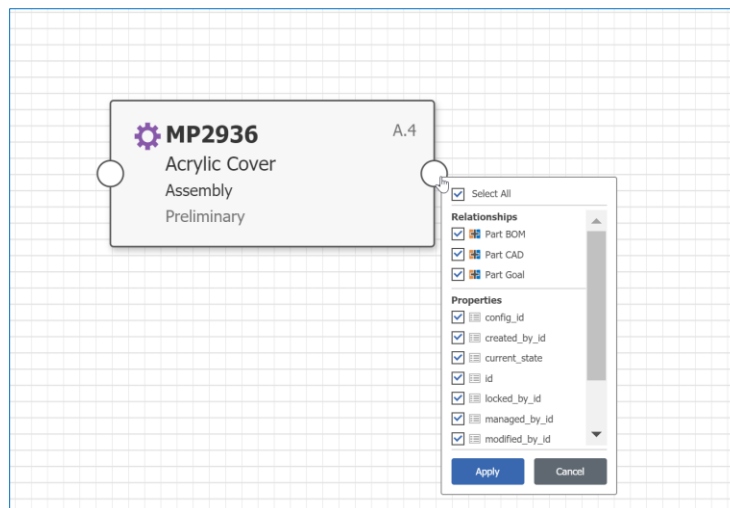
MP2936
A.4
Acrylic Cover
Assembly
Preliminary

Select All
Relationships
Part BOM
Part CAD
Part Goal
Properties
config_id
created_by_id
current_state
id
locked_by_id
managed_by_id
modified_by_id
Apply
Cancel